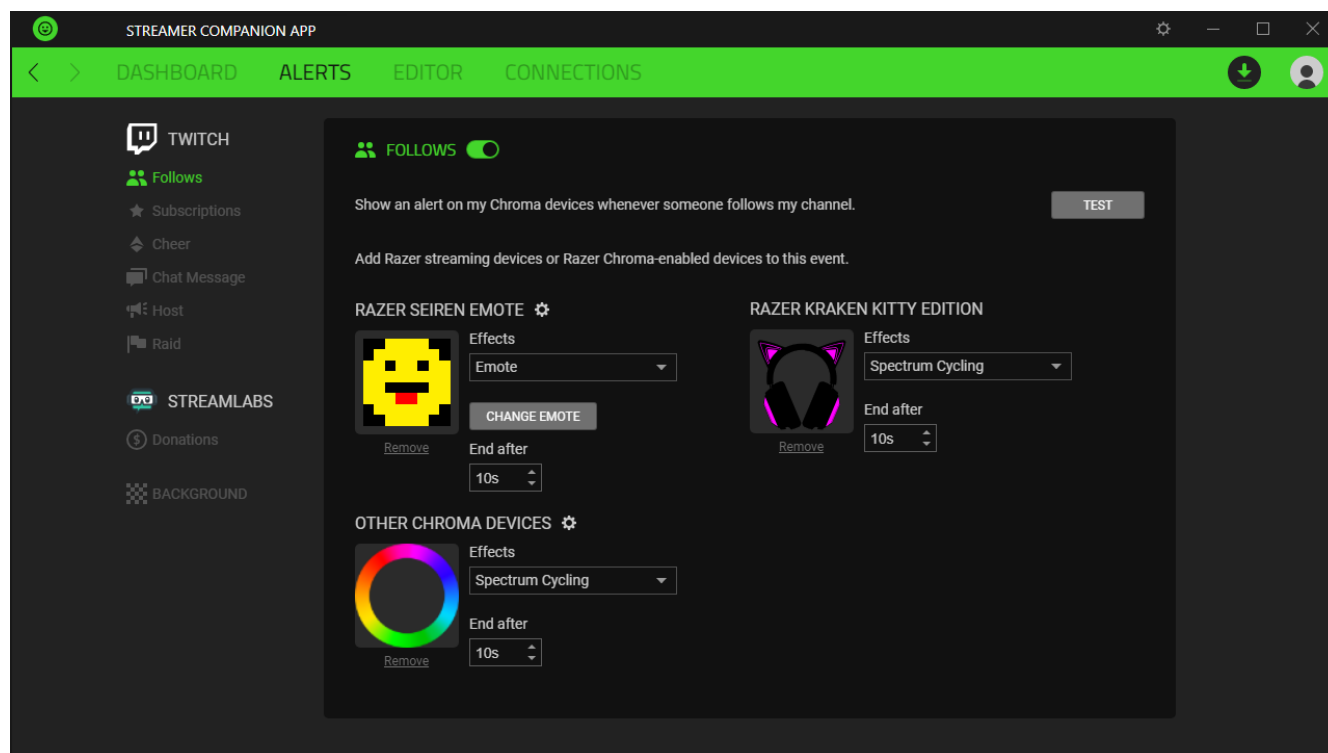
STREAMER COMPANION APP

DASHBOARD ALERTS EDITOR CONNECTIONS

TWITCH
Follows
Subscriptions
Cheer
Chat Message
Host
Raid

STREAMLABS
Donations

BACKGROUND

FOLLOWS

Show an alert on my Chroma devices whenever someone follows my channel.

TEST

Add Razer streaming devices or Razer Chroma-enabled devices to this event.

RAZER SEIREN EMOTE

Effects
Emote
CHANGE EMOTE
Remove
End after
10s

RAZER KRAKEN KITTY EDITION

Effects
Spectrum Cycling
End after
10s
Remove

OTHER CHROMA DEVICES

Effects
Spectrum Cycling
End after
10s
Remove